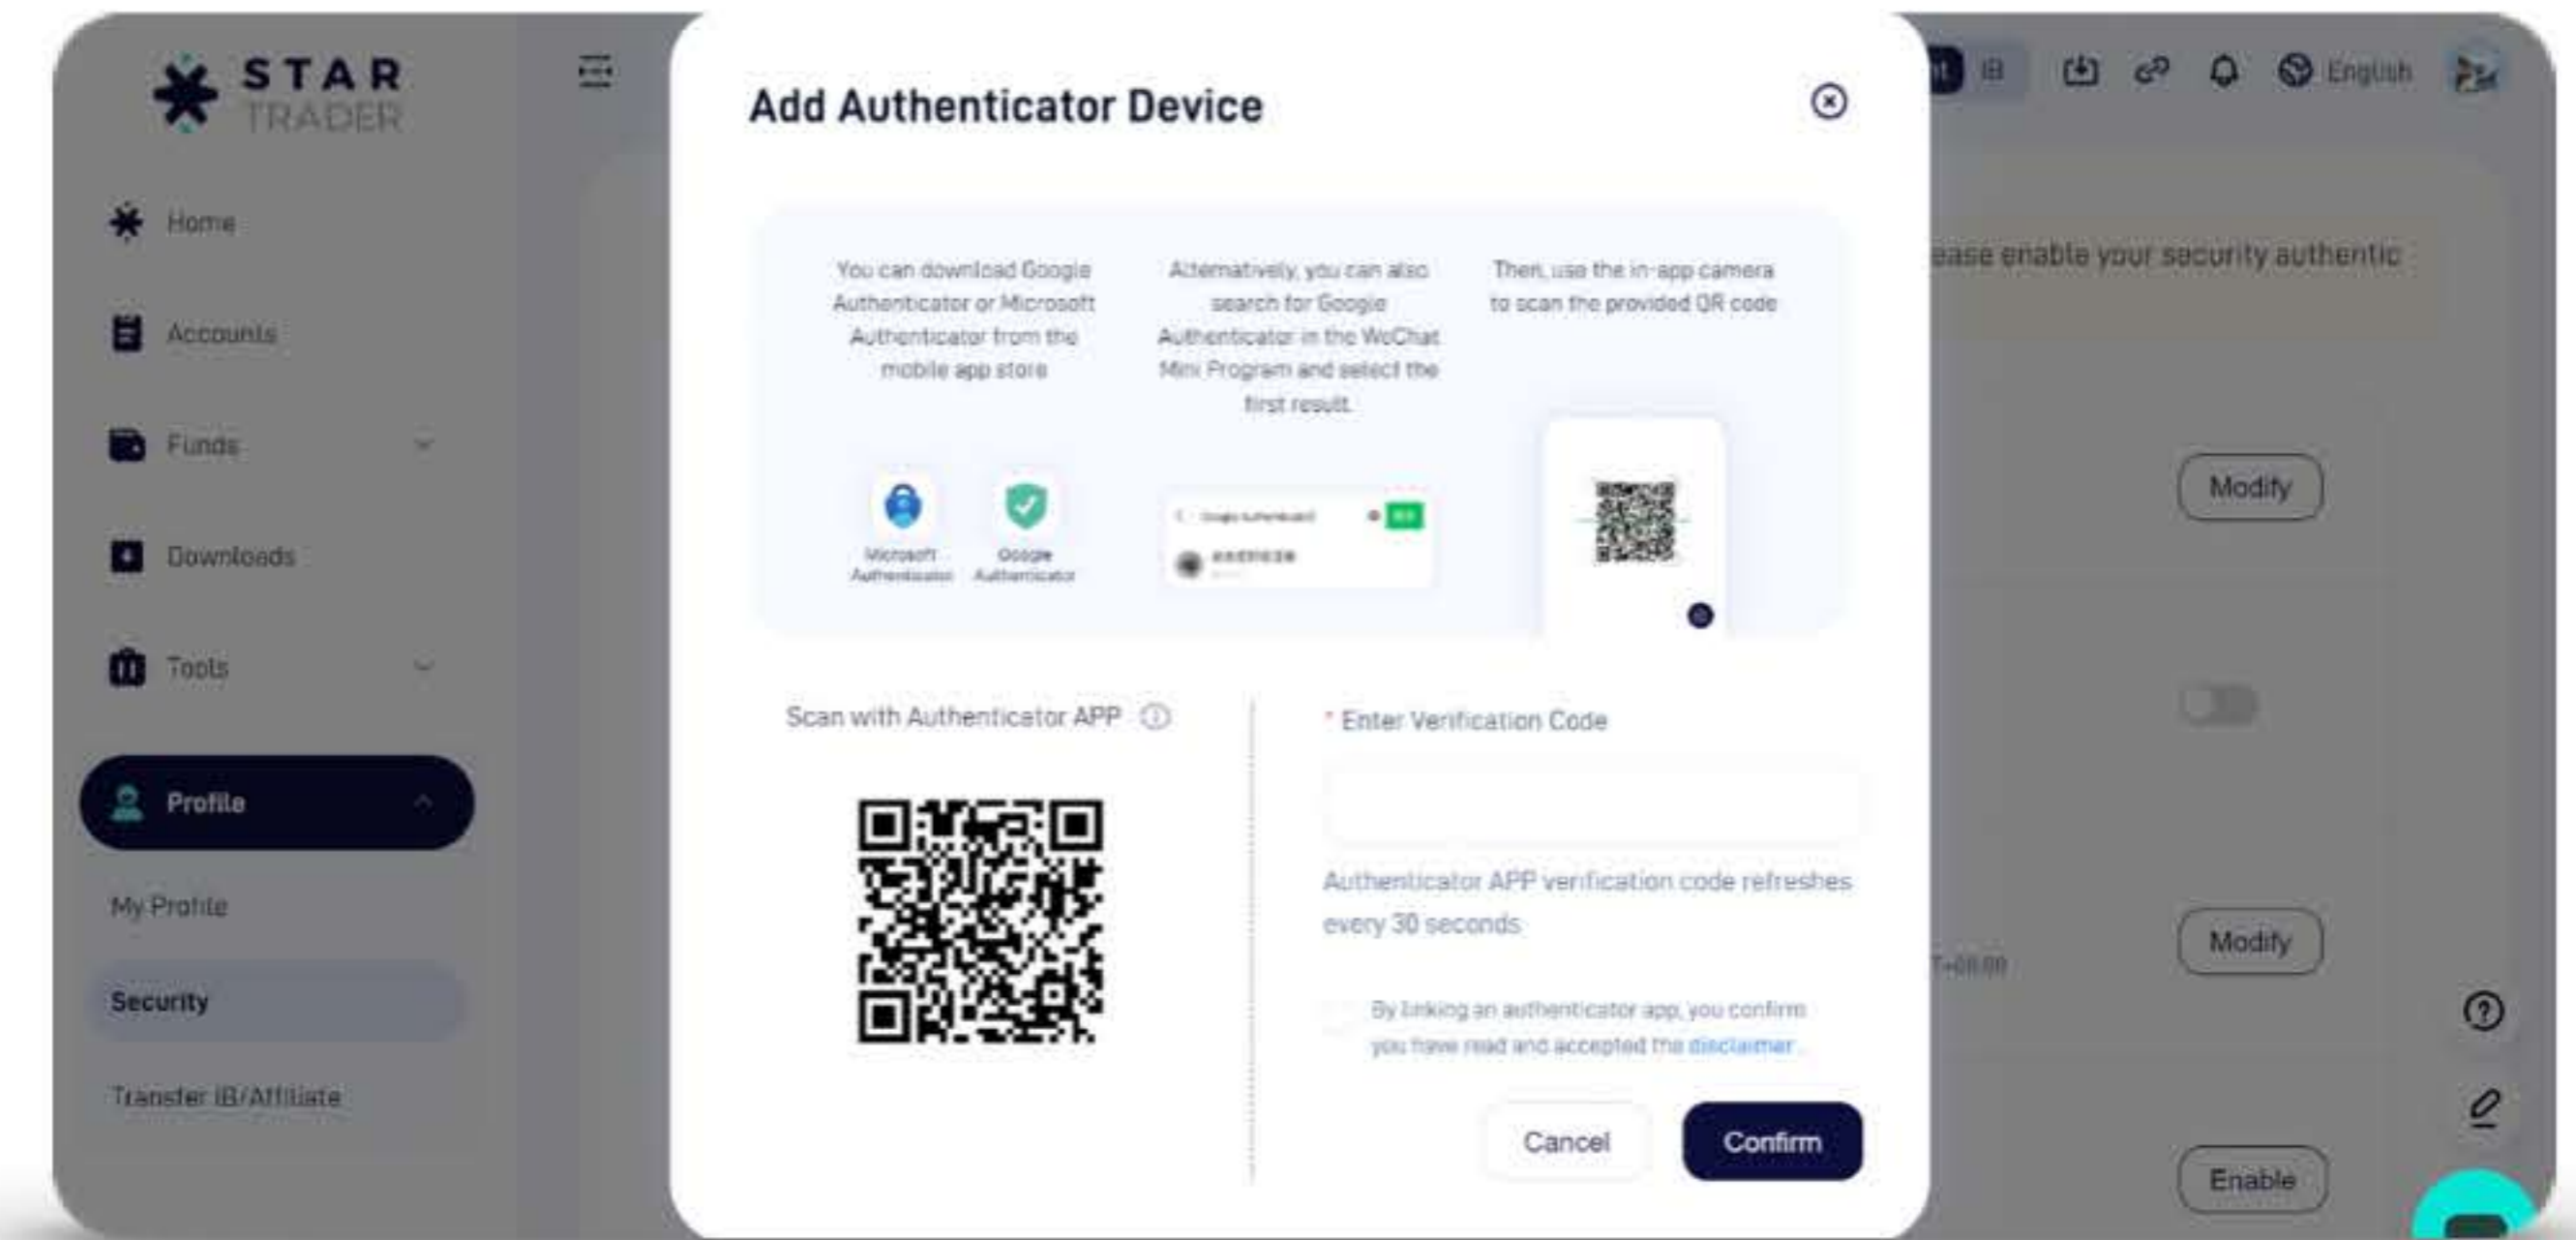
STAR TRADER

Home

Accounts

Funds

Downloads

Tools

Profile

My Profile

Security

Transfer IB/Affiliate

IB English

ease enable your security authentic

Modify

Modify

Enable

Add Authenticator Device

You can download Google Authenticator or Microsoft Authenticator from the mobile app store

Alternatively, you can also search for Google Authenticator in the WeChat Mini Program and select the first result

Then, use the in-app camera to scan the provided QR code

Microsoft Authenticator

Google Authenticator

Scan with Authenticator APP

* Enter Verification Code

Authenticator APP verification code refreshes every 30 seconds

By linking an authenticator app, you confirm you have read and accepted the disclaimer.

Cancel

Confirm